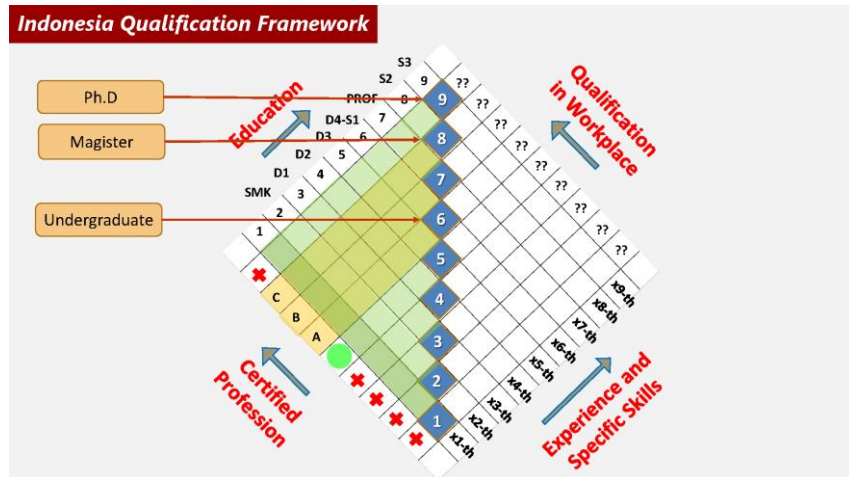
Indonesia Qualification Framework

Ph.D

Magister

Undergraduate

Education

S3
S2
PROF
D4-S1
D3
D2
D1
SMK

9
8
7
6
5
4
3
2
1

9
8
7
6
5
4
3
2
1

C
B
A

Qualification in Workplace

??
??
??
??
??
??
??
??
??

x9-th
x8-th
x7-th
x6-th
x5-th
x4-th
x3-th
x2-th
x1-th

Certified Profession

Experience and Specific Skills